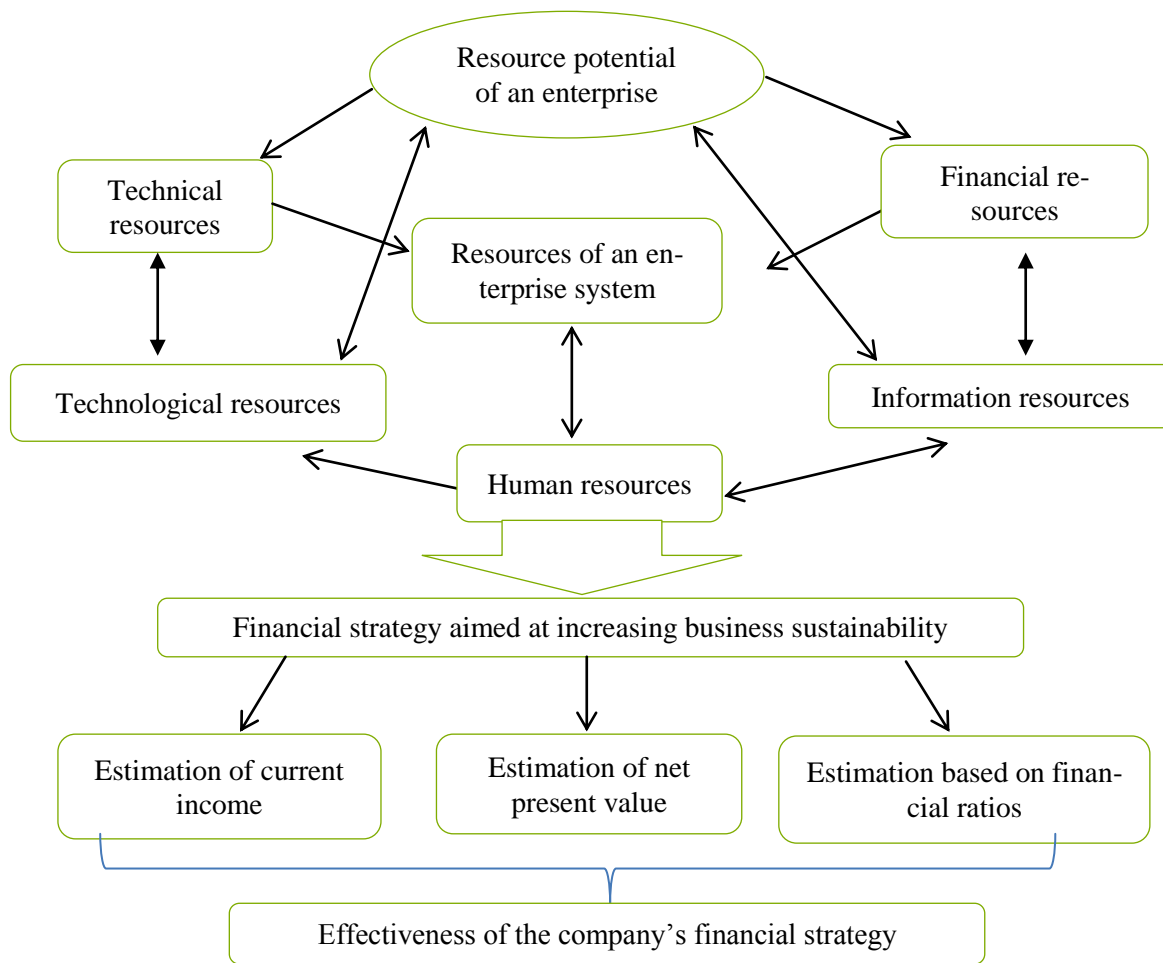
Resource potential of an enterprise

Technical resources

Financial resources

Resources of an enterprise system

Technological resources

Information resources

Human resources

Financial strategy aimed at increasing business sustainability

Estimation of current income

Estimation of net present value

Estimation based on financial ratios

Effectiveness of the company's financial strategy